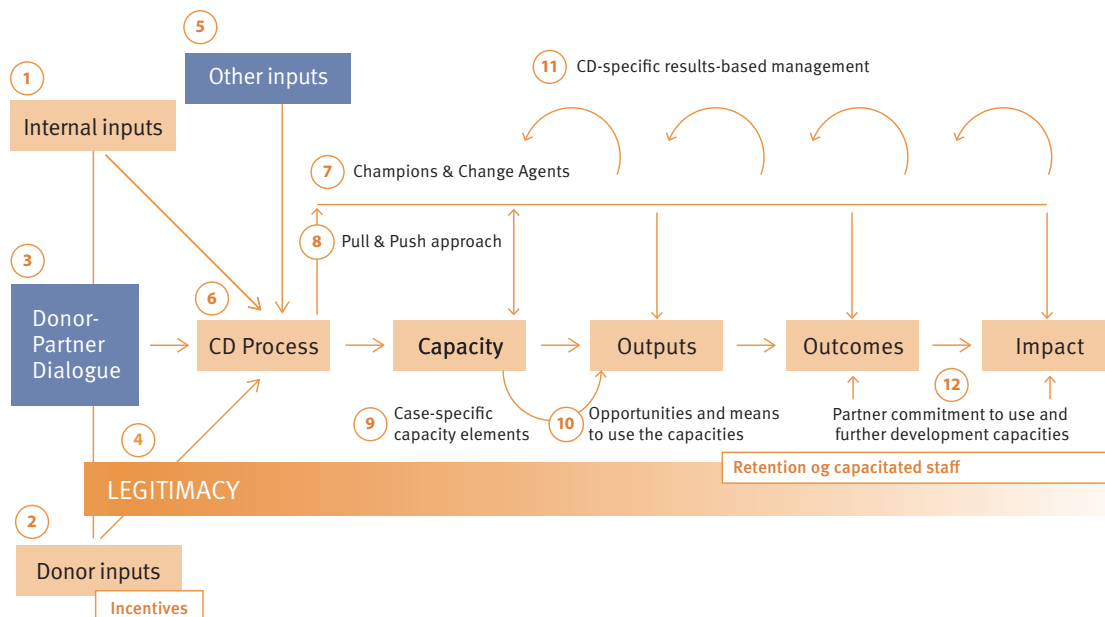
5

Other inputs

1

Internal inputs

11 CD-specific results-based management

7 Champions & Change Agents

3

8 Pull & Push approach

Donor-Partner Dialogue

6

CD Process

Capacity

Outputs

Outcomes

Impact

12

9 Case-specific capacity elements

10 Opportunities and means to use the capacities

Partner commitment to use and further development capacities

4

Retention og capacitated staff

LEGITIMACY

2

Donor inputs

Incentives